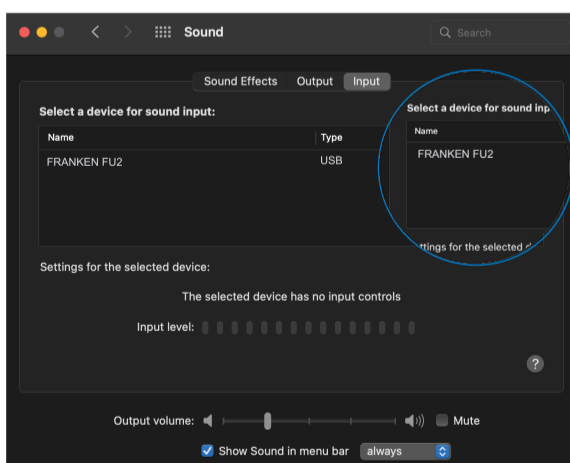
Sound

Search

Sound Effects Output Input

Select a device for sound input:

| Name | Type |
|---|---|
| FRANKEN FU2 | USB |

Select a device for sound inp

Name

FRANKEN FU2

ttings for the selected d

Settings for the selected device:

The selected device has no input controls

Input level:

?

Output volume:

Mute

Show Sound in menu bar always